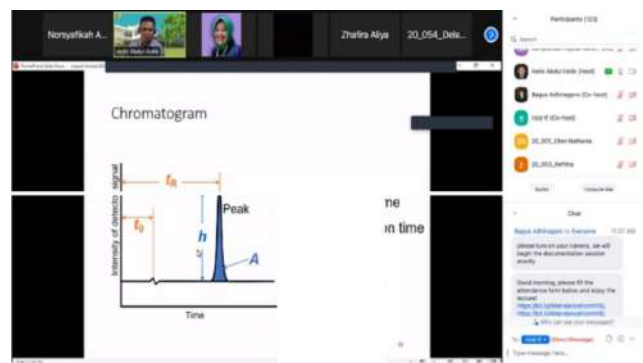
Norsyafikah A...

Zhafira Aliya

20_054_Dela...

Participants (103)

Search

Irwin Abdul Hafiz (Host)

Bagus Adhinagoro (Co-host)

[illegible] (Co-host)

20_003_Ellen Nathania

20_003_Refilina

Invite

Unmute Me

Chat

Bagus Adhinagoro to Everyone

please turn on your camera, we will begin the documentation session shortly

Good morning, please fill the attendance form below and enjoy the lecture!

https://bit.ly/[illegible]
https://bit.ly/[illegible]

Who can see your messages?

To: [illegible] (Direct Message)

Type message here...

Chromatogram

$t_R$

$t_0$

Peak

$h$

$A$

Intensity of detector signal

Time

me

on time